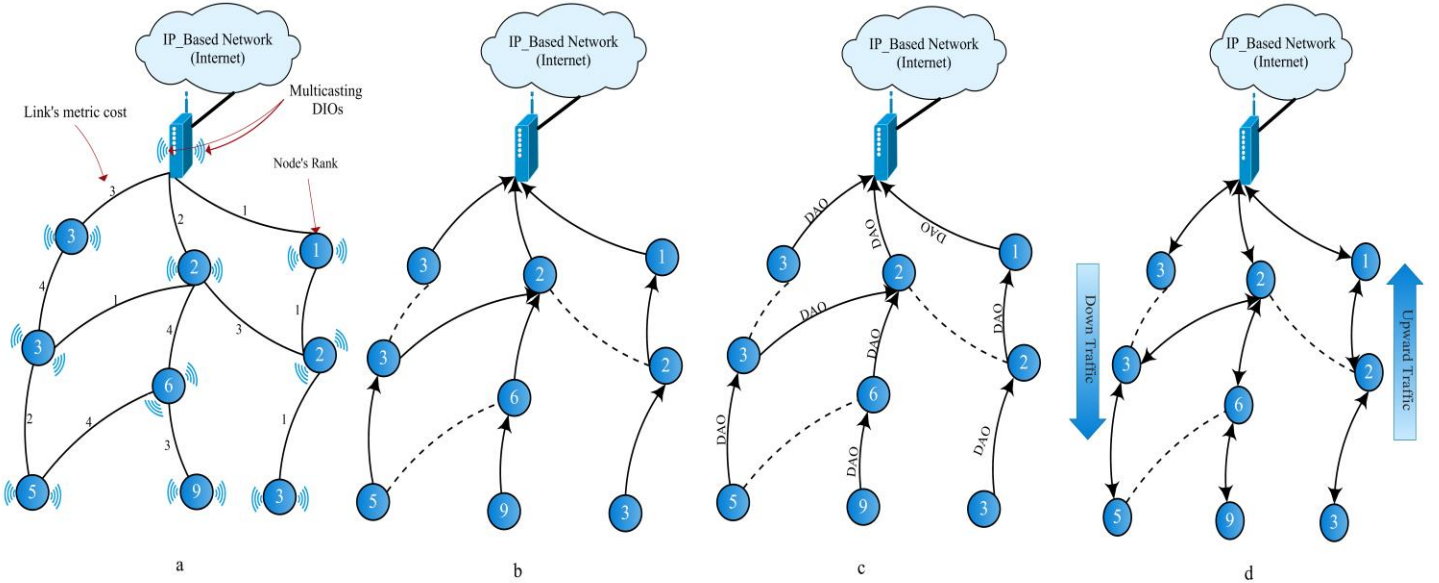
IP_Based Network (Internet)

Multicasting DIOs

Link's metric cost

Node's Rank

3
1
2
3
1
2
4
1
1
3
4
3
2
3
6
2
4
3
1
5
9
3

a

IP_Based Network (Internet)

3
2
1
3
2
6
5
9
3

b

IP_Based Network (Internet)

DAO
DAO
DAO
3
2
1
DAO
DAO
DAO
3
2
6
DAO
DAO
DAO
5
9
3

c

IP_Based Network (Internet)

Down Traffic

Upward Traffic

3
2
1
3
2
6
5
9
3

d